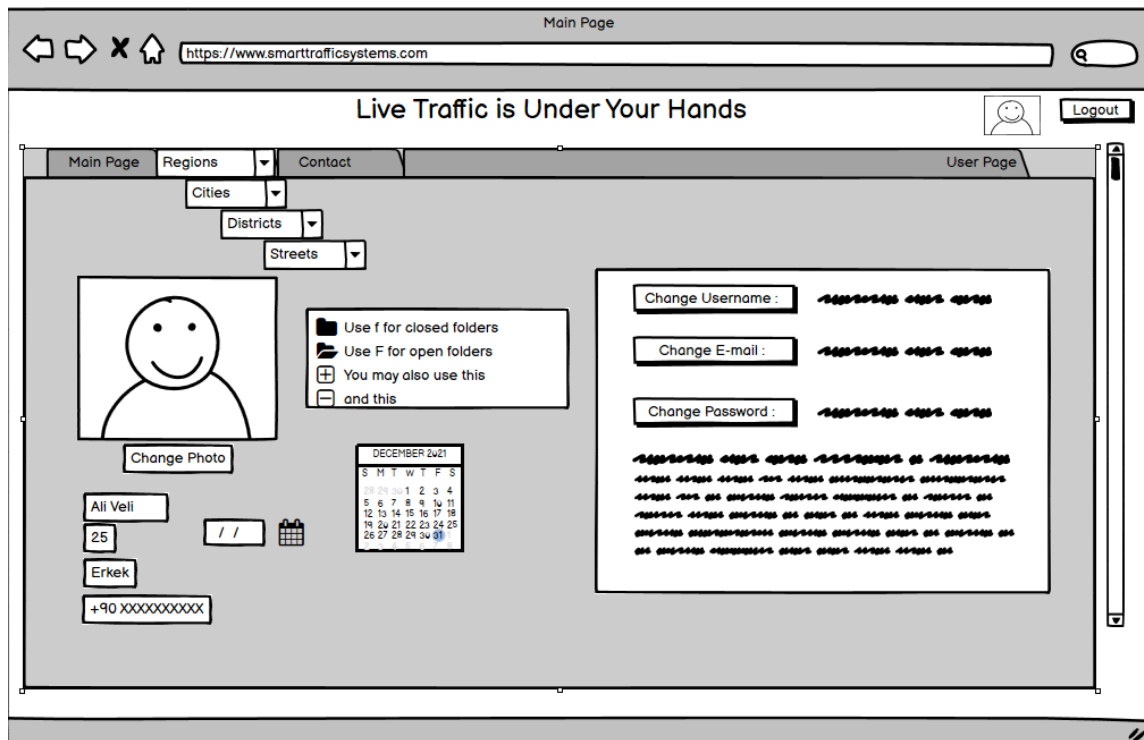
Main Page

https://www.smarttrafficsystems.com

Live Traffic is Under Your Hands

Logout

Main Page | Regions | Contact | User Page

Cities

Districts

Streets

Use f for closed folders
Use F for open folders
You may also use this
and this

Change Photo

DECEMBER 2021

| S | M | T | W | T | F | S |
|---|---|---|---|---|---|---|
| 28 | 29 | 30 | 1 | 2 | 3 | 4 |
| 5 | 6 | 7 | 8 | 9 | 10 | 11 |
| 12 | 13 | 14 | 15 | 16 | 17 | 18 |
| 19 | 20 | 21 | 22 | 23 | 24 | 25 |
| 26 | 27 | 28 | 29 | 30 | 31 | |

Ali Veli

25

/ /

Erkek

+90 XXXXXXXXXX

Change Username :

Change E-mail :

Change Password :